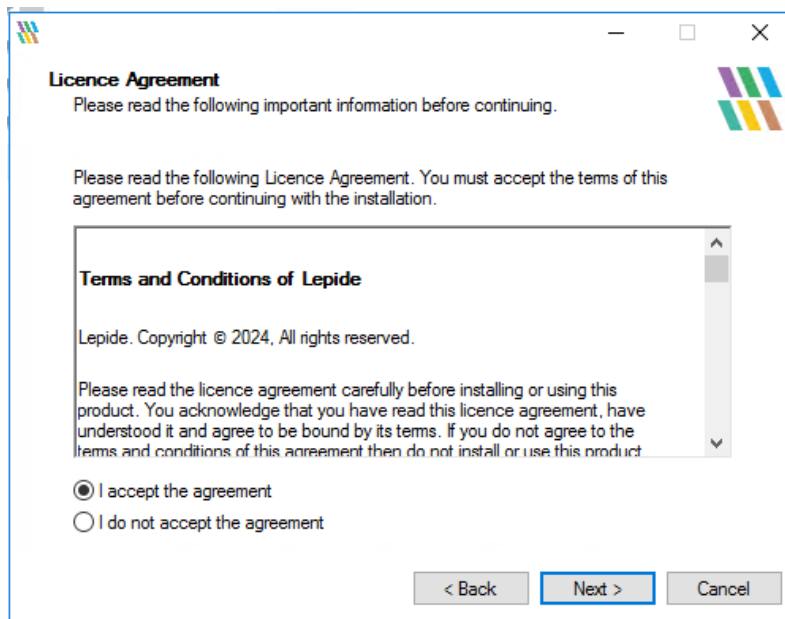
Licence Agreement
Please read the following important information before continuing.

Please read the following Licence Agreement. You must accept the terms of this agreement before continuing with the installation.

Terms and Conditions of Lepide

Lepide. Copyright © 2024, All rights reserved.

Please read the licence agreement carefully before installing or using this product. You acknowledge that you have read this licence agreement, have understood it and agree to be bound by its terms. If you do not agree to the terms and conditions of this agreement then do not install or use this product.

I accept the agreement
I do not accept the agreement

< Back
Next >
Cancel